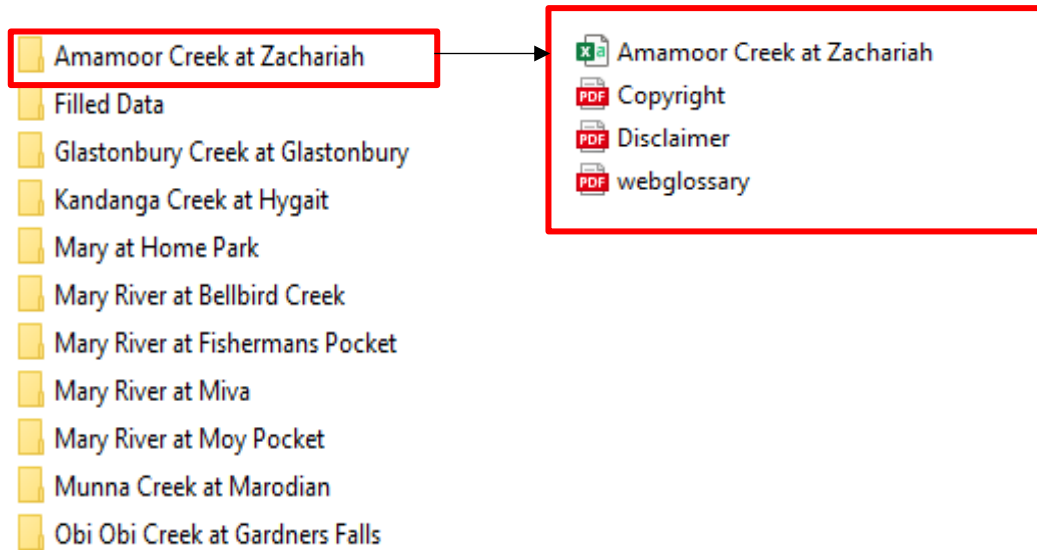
Amamoor Creek at Zachariah
Filled Data
Glastonbury Creek at Glastonbury
Kandanga Creek at Hygait
Mary at Home Park
Mary River at Bellbird Creek
Mary River at Fishermans Pocket
Mary River at Miva
Mary River at Moy Pocket
Munna Creek at Marodian
Obi Obi Creek at Gardners Falls

Amamoor Creek at Zachariah
Copyright
Disclaimer
webglossary